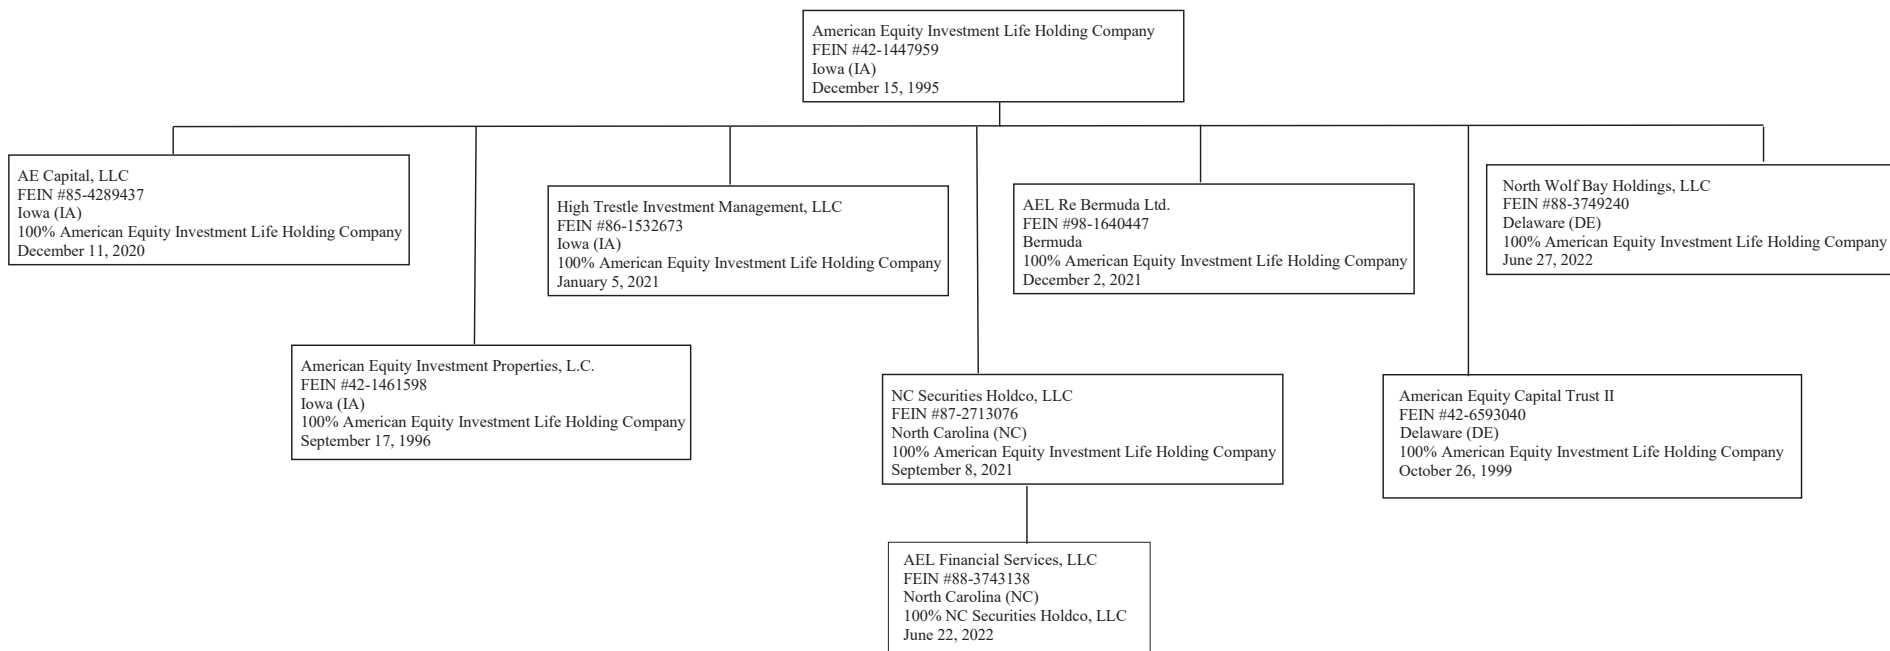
American Equity Investment Life Holding Company
FEIN #42-1447959
Iowa (IA)
December 15, 1995

AE Capital, LLC
FEIN #85-4289437
Iowa (IA)
100% American Equity Investment Life Holding Company
December 11, 2020

High Trestle Investment Management, LLC
FEIN #86-1532673
Iowa (IA)
100% American Equity Investment Life Holding Company
January 5, 2021

AEL Re Bermuda Ltd.
FEIN #98-1640447
Bermuda
100% American Equity Investment Life Holding Company
December 2, 2021

North Wolf Bay Holdings, LLC
FEIN #88-3749240
Delaware (DE)
100% American Equity Investment Life Holding Company
June 27, 2022

American Equity Investment Properties, L.C.
FEIN #42-1461598
Iowa (IA)
100% American Equity Investment Life Holding Company
September 17, 1996

NC Securities Holdco, LLC
FEIN #87-2713076
North Carolina (NC)
100% American Equity Investment Life Holding Company
September 8, 2021

American Equity Capital Trust II
FEIN #42-6593040
Delaware (DE)
100% American Equity Investment Life Holding Company
October 26, 1999

AEL Financial Services, LLC
FEIN #88-3743138
North Carolina (NC)
100% NC Securities Holdco, LLC
June 22, 2022